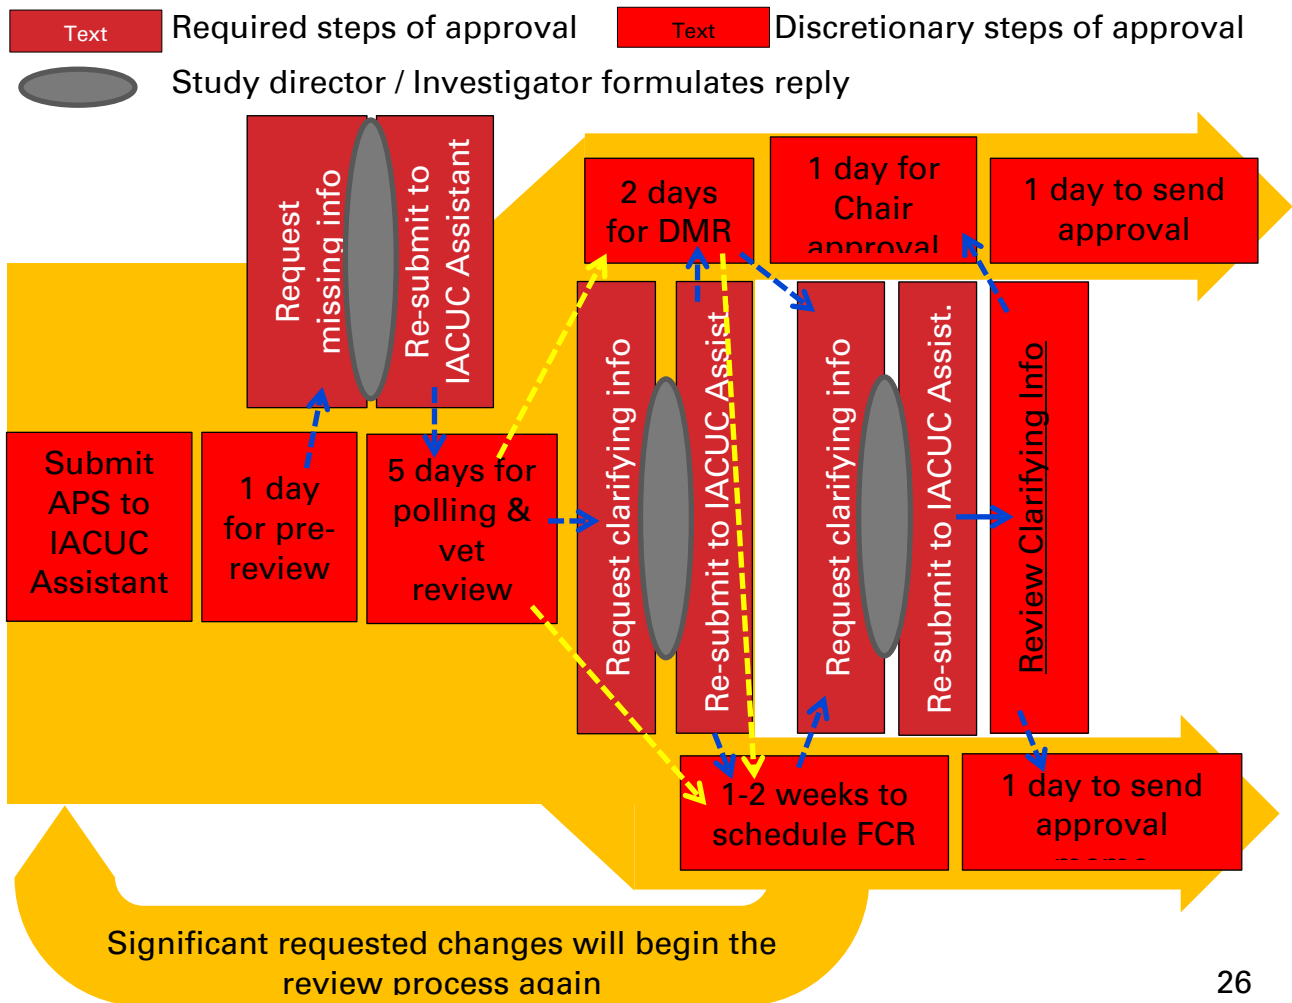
Text Required steps of approval

Text Discretionary steps of approval

Study director / Investigator formulates reply

Request missing info

Re-submit to IACUC Assistant

2 days for DMR

1 day for Chair approval

1 day to send approval

Submit APS to IACUC Assistant

1 day for pre-review

5 days for polling & vet review

Request clarifying info

Re-submit to IACUC Assist

Request clarifying info

Re-submit to IACUC Assist.

Review Clarifying Info

1-2 weeks to schedule FCR

1 day to send approval

Significant requested changes will begin the review process again

26